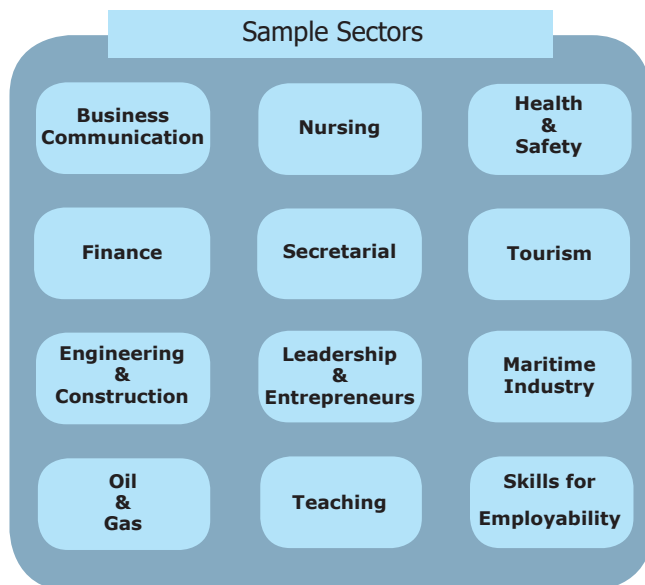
Sample Sectors

Business Communication

Nursing

Health & Safety

Finance

Secretarial

Tourism

Engineering & Construction

Leadership & Entrepreneurs

Maritime Industry

Oil & Gas

Teaching

Skills for Employability